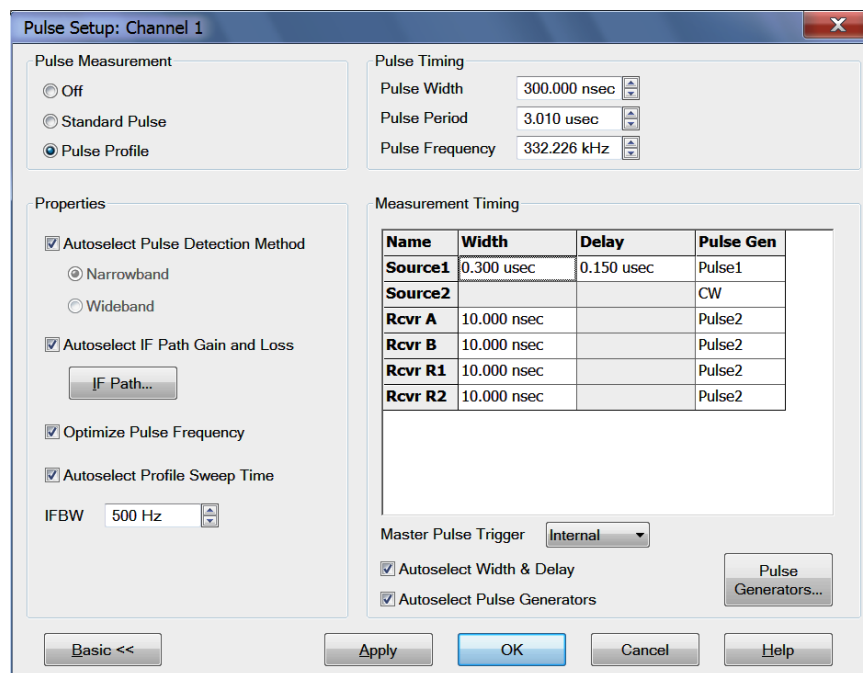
Pulse Setup: Channel 1

Pulse Measurement
Off
Standard Pulse
Pulse Profile

Pulse Timing
Pulse Width 300.000 nsec
Pulse Period 3.010 usec
Pulse Frequency 332.226 kHz

Properties
Autoselect Pulse Detection Method
Narrowband
Wideband
Autoselect IF Path Gain and Loss
IF Path...
Optimize Pulse Frequency
Autoselect Profile Sweep Time
IFBW 500 Hz

Measurement Timing

| Name | Width | Delay | Pulse Gen |
|---|---|---|---|
| Source1 | 0.300 usec | 0.150 usec | Pulse1 |
| Source2 | | | CW |
| Rcvr A | 10.000 nsec | | Pulse2 |
| Rcvr B | 10.000 nsec | | Pulse2 |
| Rcvr R1 | 10.000 nsec | | Pulse2 |
| Rcvr R2 | 10.000 nsec | | Pulse2 |

Master Pulse Trigger Internal
Autoselect Width & Delay
Autoselect Pulse Generators
Pulse Generators...

Basic <<
Apply
OK
Cancel
Help